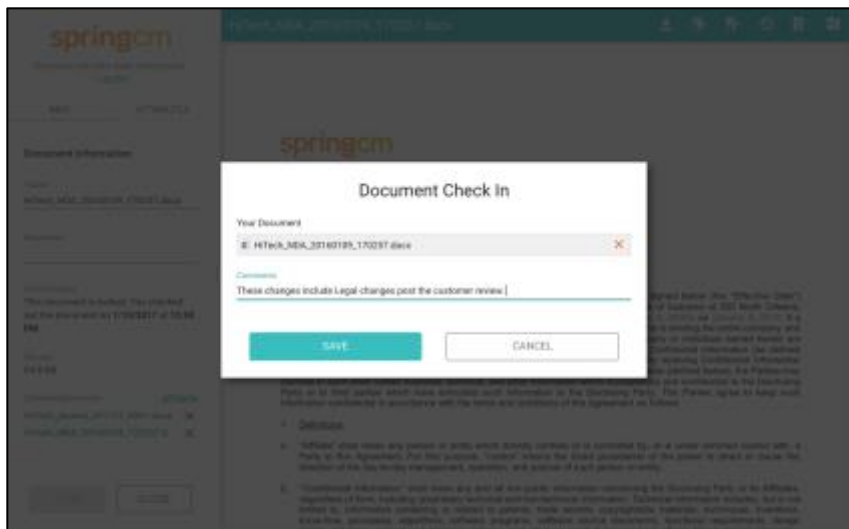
springcm

springcm

Document Check In

Your Document

HiTech_NDA_20160105_170257.docx

Comments

These changes include Legal changes post the customer review |

SAVE

CANCEL

Document Information

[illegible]

Definitions